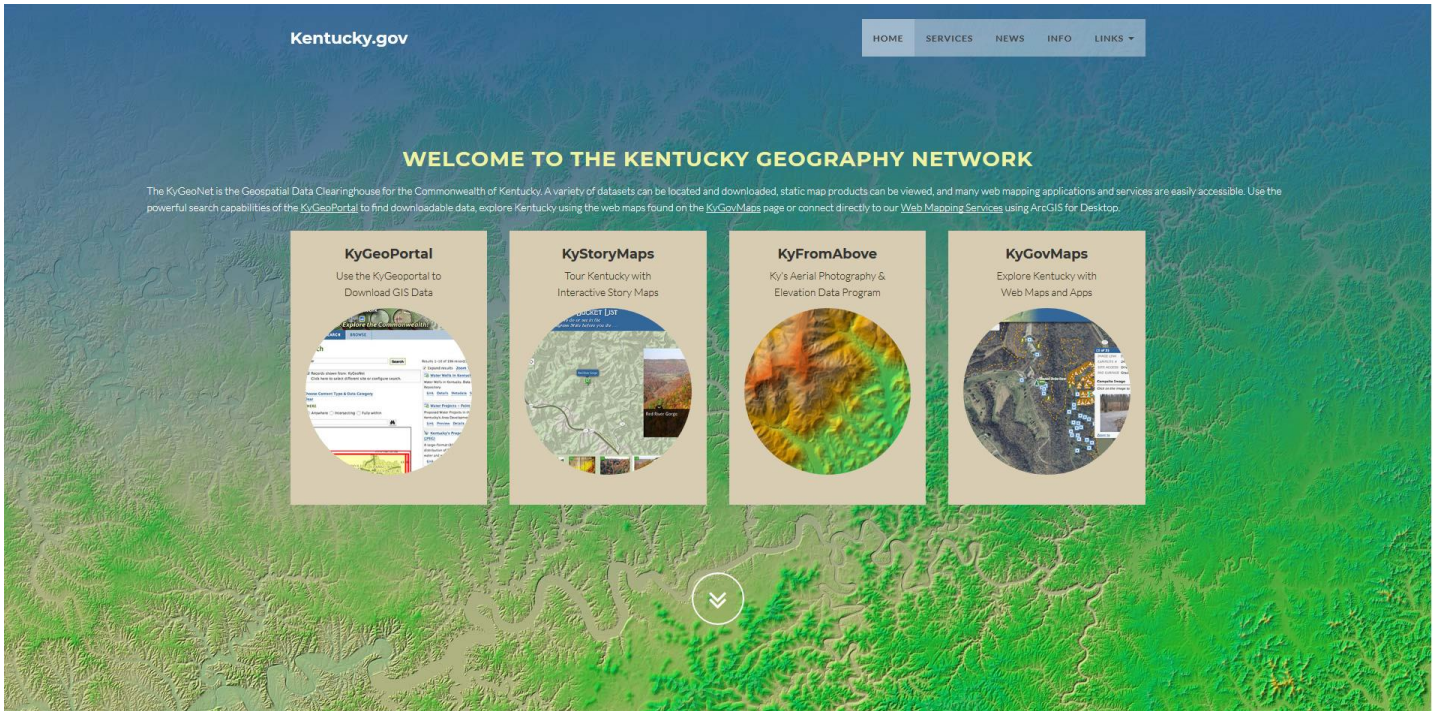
Kentucky.gov

HOME SERVICES NEWS INFO LINKS

WELCOME TO THE KENTUCKY GEOGRAPHY NETWORK

The KyGeoNet is the Geospatial Data Clearinghouse for the Commonwealth of Kentucky. A variety of datasets can be located and downloaded, static map products can be viewed, and many web mapping applications and services are easily accessible. Use the powerful search capabilities of the KyGeoPortal to find downloadable data, explore Kentucky using the web maps found on the KyGovMaps page or connect directly to our Web Mapping Services using ArcGIS for Desktop.

KyGeoPortal
Use the KyGeoportal to Download GIS Data

Explore the Commonwealth!

Search

KyStoryMaps
Tour Kentucky with Interactive Story Maps

Red River Gorge

KyFromAbove
Ky's Aerial Photography & Elevation Data Program

KyGovMaps
Explore Kentucky with Web Maps and Apps